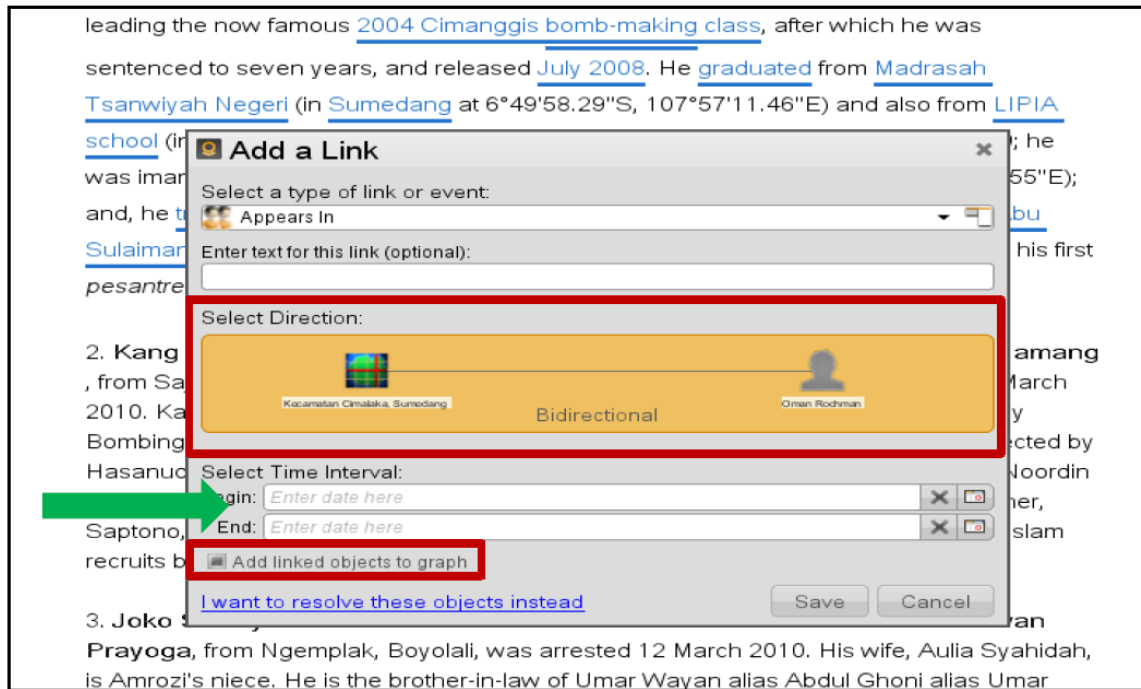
leading the now famous 2004 Cimanggis bomb-making class, after which he was sentenced to seven years, and released July 2008. He graduated from Madrasah Tsanwiyah Negeri (in Sumedang at 6°49'58.29"S, 107°57'11.46"E) and also from LIPIA school (in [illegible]; he was imam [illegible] 55"E); and, he t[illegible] bu Sulaiman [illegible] his first pesantre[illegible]

Add a Link

Select a type of link or event:

Appears In

Enter text for this link (optional):

Select Direction:

Kecamatan Cimalaka, Sumedang

Bidirectional

Oman Rochman

Select Time Interval:

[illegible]gin: Enter date here

End: Enter date here

Add linked objects to graph

I want to resolve these objects instead

Save

Cancel

2. Kang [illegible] amang , from Sa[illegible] March 2010. Ka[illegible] y Bombing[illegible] cted by Hasanuc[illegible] Noordin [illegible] her, Saptono,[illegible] slam recruits b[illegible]

3. Joko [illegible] ran Prayoga, from Ngemplak, Boyolali, was arrested 12 March 2010. His wife, Aulia Syahidah, is Amrozi's niece. He is the brother-in-law of Umar Wayan alias Abdul Ghoni alias Umar